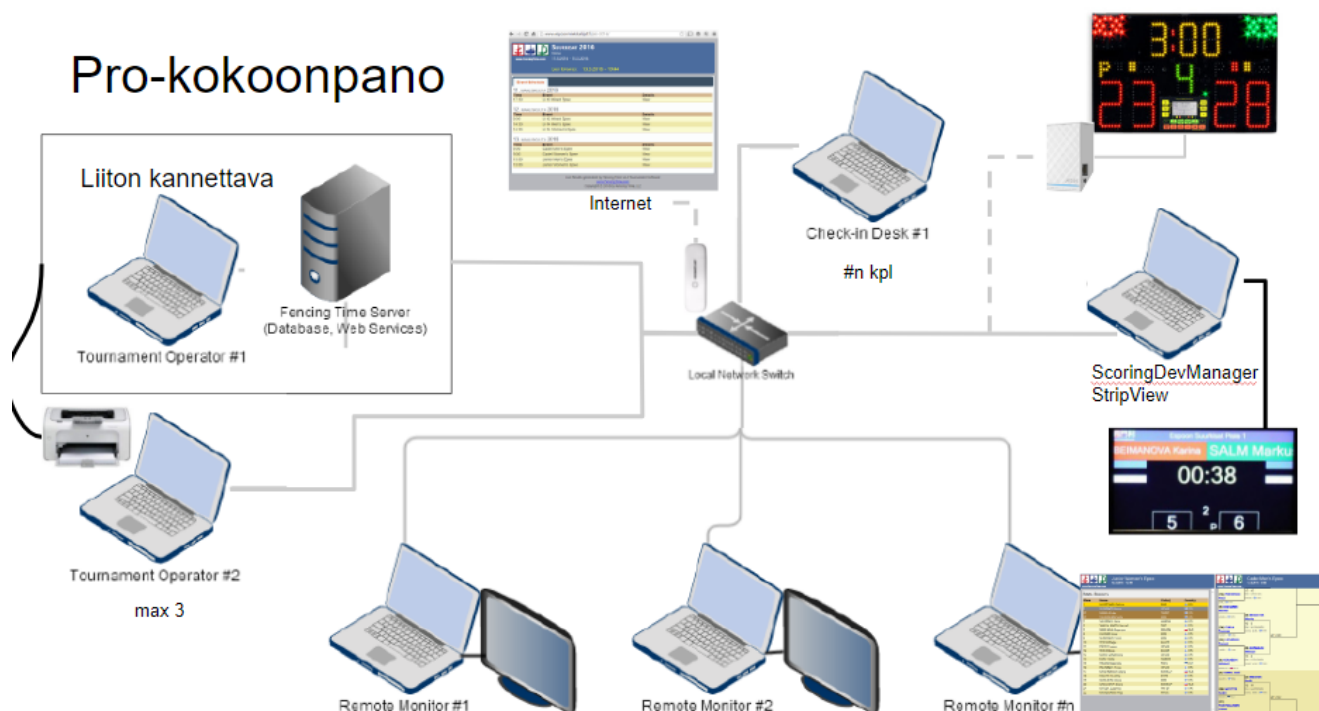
Pro-kokoonpano

Liiton kannettava

Fencing Time Server (Database, Web Services)

Tournament Operator #1

Internet

Check-in Desk #1

#n kpl

3:00

P

4

23

28

Local Network Switch

ScoringDevManager StripView

BEIMANOVA Karina

SALM Marku

00:38

5

2 P

6

Tournament Operator #2

max 3

Remote Monitor #1

Remote Monitor #2

Remote Monitor #n